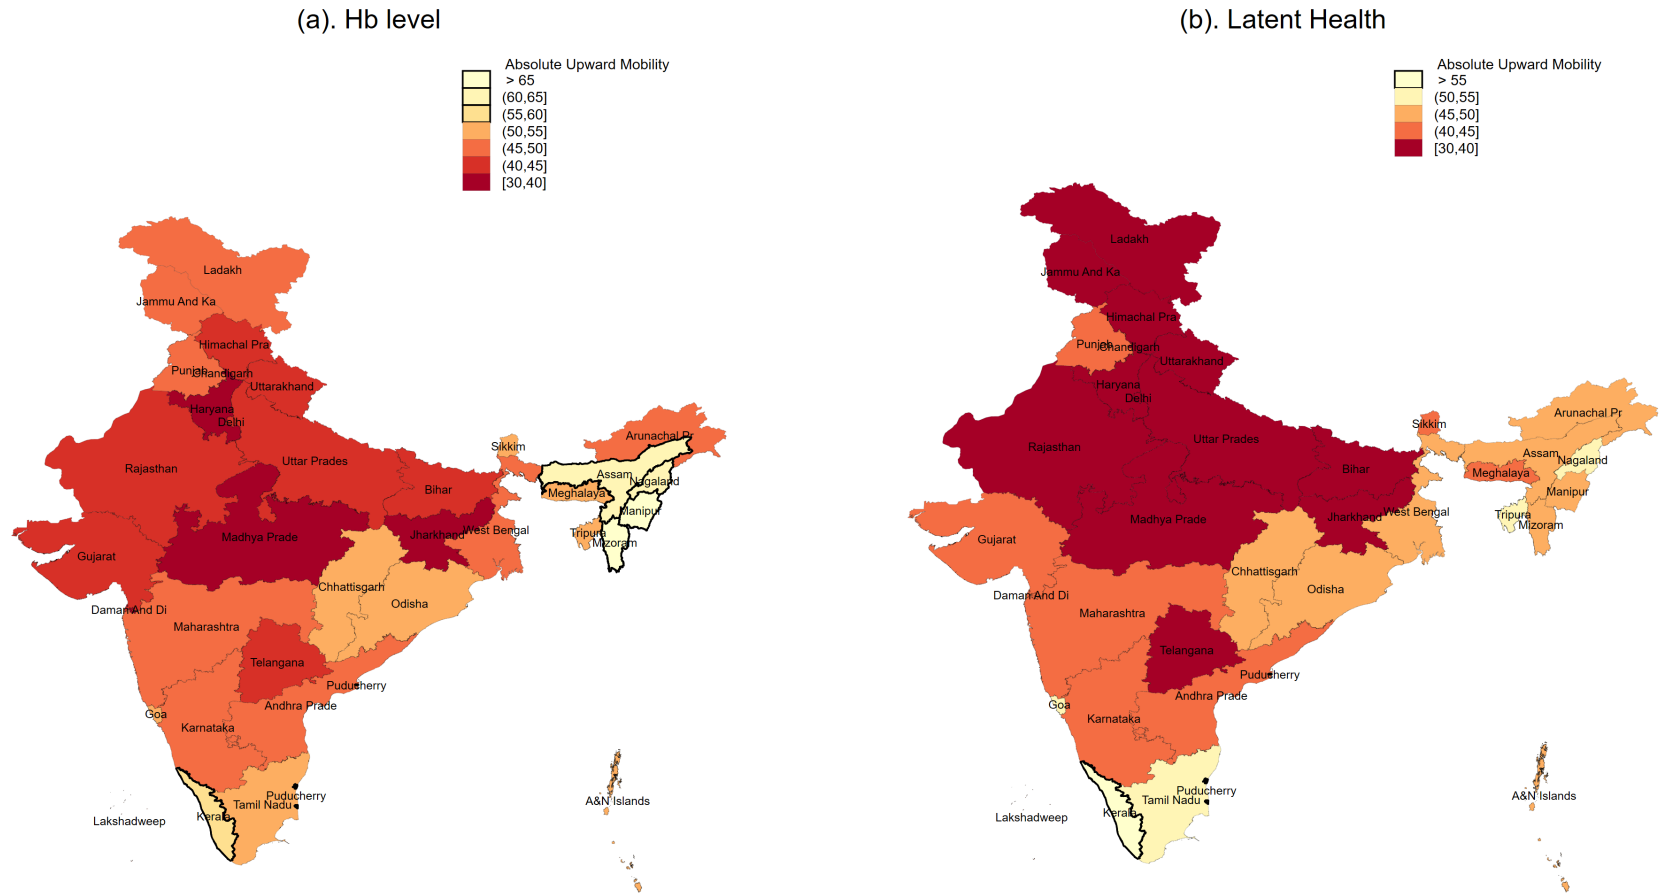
(a). Hb level

Absolute Upward Mobility
> 65
(60,65]
(55,60]
(50,55]
(45,50]
(40,45]
[30,40]

Ladakh
Jammu And Ka
Himachal Pra
Punjab
Chandigarh
Uttarakhand
Haryana
Delhi
Rajasthan
Uttar Prades
Sikkim
Arunachal Pr
Assam
Nagaland
Meghalaya
Manipur
Bihar
Tripura
Mizoram
Jharkhand
West Bengal
Gujarat
Madhya Prade
Chhattisgarh
Odisha
Daman And Di
Maharashtra
Telangana
Puducherry
Goa
Andhra Prade
Karnataka
Puducherry
Tamil Nadu
Kerala
Lakshadweep
A&N Islands

(b). Latent Health

Absolute Upward Mobility
> 55
(50,55]
(45,50]
(40,45]
[30,40]

Ladakh
Jammu And Ka
Himachal Pra
Punjab
Chandigarh
Uttarakhand
Haryana
Delhi
Rajasthan
Uttar Prades
Sikkim
Arunachal Pr
Assam
Nagaland
Meghalaya
Manipur
Bihar
Tripura
Mizoram
Jharkhand
West Bengal
Gujarat
Madhya Prade
Chhattisgarh
Odisha
Daman And Di
Maharashtra
Telangana
Puducherry
Andhra Prade
Goa
Karnataka
Puducherry
Tamil Nadu
Kerala
Lakshadweep
A&N Islands